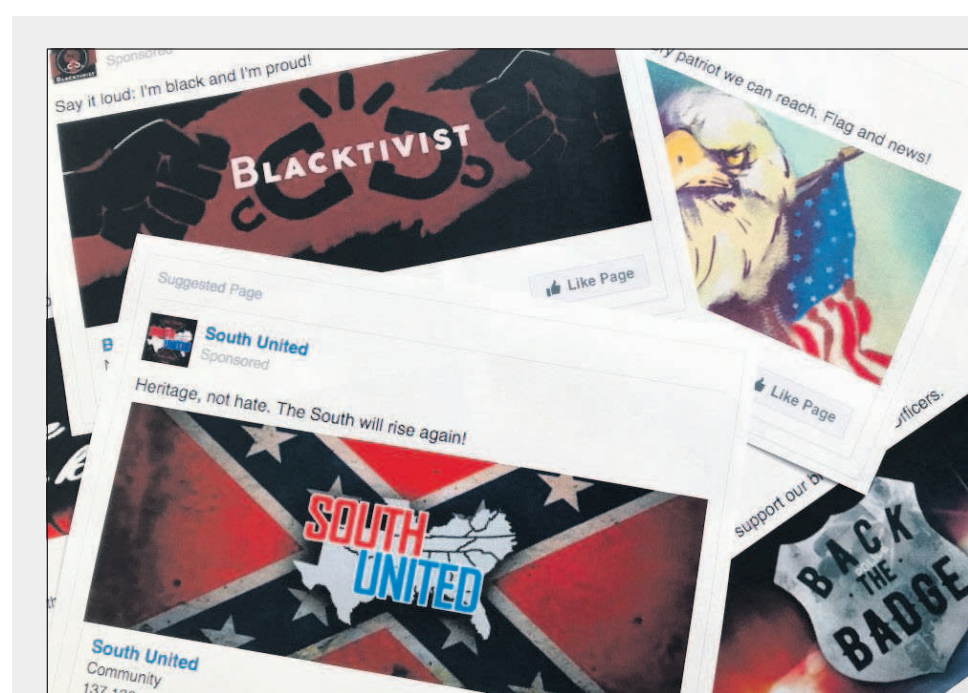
Sponsored
Say it loud: I'm black and I'm proud!
BLACKTIVIST
Like Page
patriot we can reach. Flag and news!
Like Page
Suggested Page
South United
Sponsored
Heritage, not hate. The South will rise again!
SOUTH UNITED
South United
Community
137,1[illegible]
support our b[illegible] officers.
BACK THE BADGE